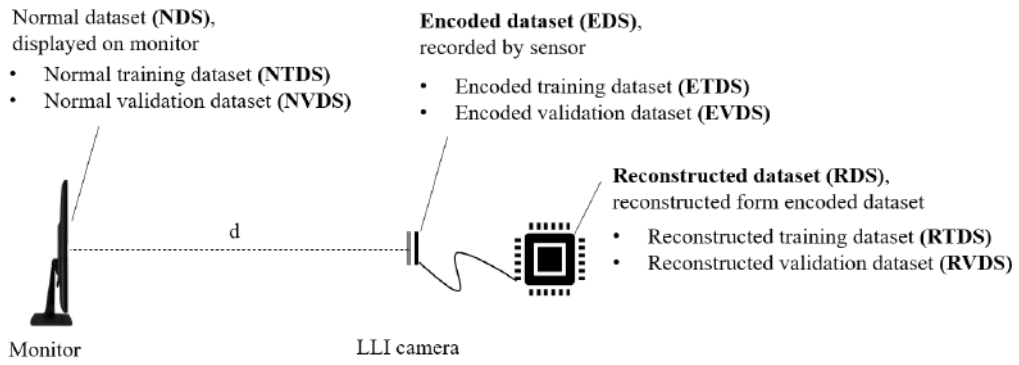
Normal dataset **(NDS)**, displayed on monitor

- Normal training dataset **(NTDS)**
- Normal validation dataset **(NVDS)**

**Encoded dataset (EDS)**, recorded by sensor

- Encoded training dataset **(ETDS)**
- Encoded validation dataset **(EVDS)**

**Reconstructed dataset (RDS)**, reconstructed form encoded dataset

- Reconstructed training dataset **(RTDS)**
- Reconstructed validation dataset **(RVDS)**

d

Monitor

LLI camera